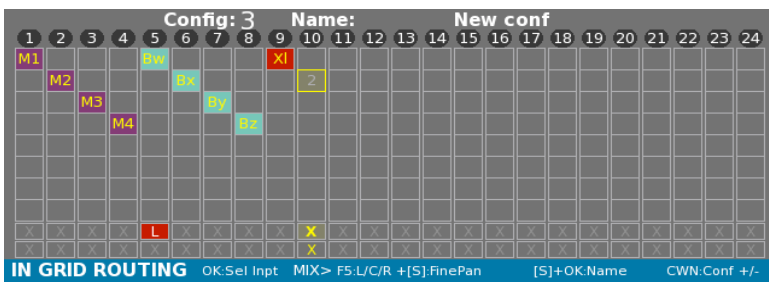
Config: 3 Name: New conf

| 1 | 2 | 3 | 4 | 5 | 6 | 7 | 8 | 9 | 10 | 11 | 12 | 13 | 14 | 15 | 16 | 17 | 18 | 19 | 20 | 21 | 22 | 23 | 24 |
|---|---|---|---|---|---|---|---|---|---|---|---|---|---|---|---|---|---|---|---|---|---|---|---|
| M1 | | | | Bw | | | | Xl | | | | | | | | | | | | | | | |
| | M2 | | | | Bx | | | | 2 | | | | | | | | | | | | | | |
| | | M3 | | | | By | | | | | | | | | | | | | | | | | |
| | | | M4 | | | | Bz | | | | | | | | | | | | | | | | |
| X | X | X | X | L | X | X | X | X | X | X | X | X | X | X | X | X | X | X | X | X | X | X | X |
| X | X | X | X | X | X | X | X | X | X | X | X | X | X | X | X | X | X | X | X | X | X | X | X |

IN GRID ROUTING OK:Sel Inpt MIX> F5:L/C/R +[S]:FinePan [S]+OK:Name CWN:Conf +/-